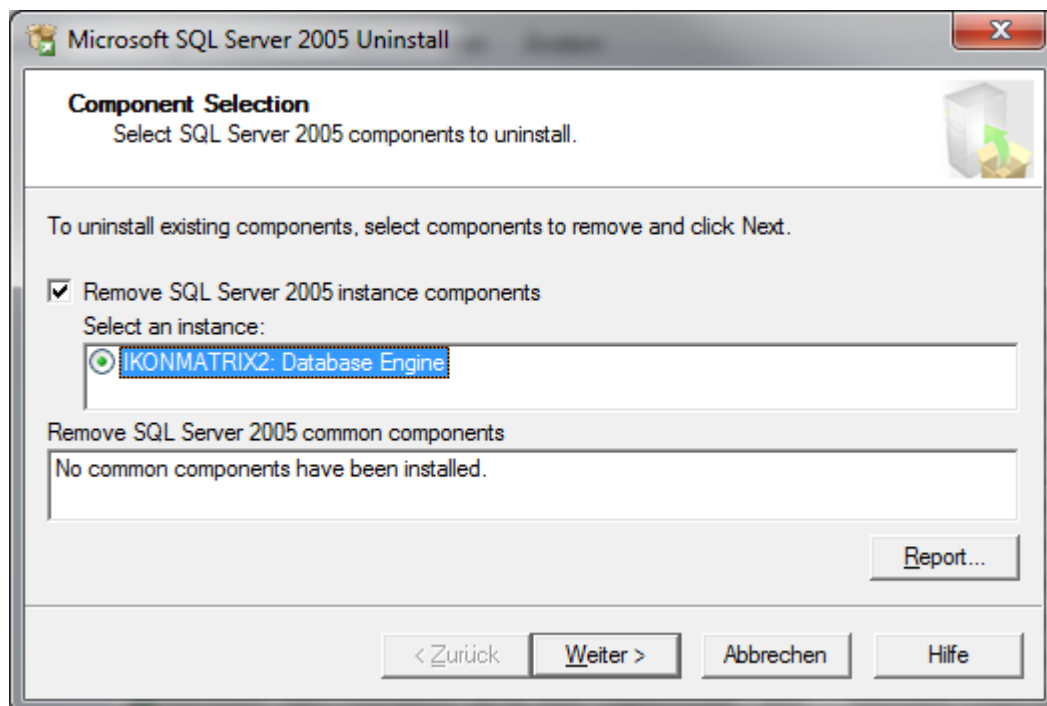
Microsoft SQL Server 2005 Uninstall

Component Selection
Select SQL Server 2005 components to uninstall.

To uninstall existing components, select components to remove and click Next.

Remove SQL Server 2005 instance components
Select an instance:
IKONMATRIX2: Database Engine

Remove SQL Server 2005 common components
No common components have been installed.

Report...

< Zurück
Weiter >
Abbrechen
Hilfe